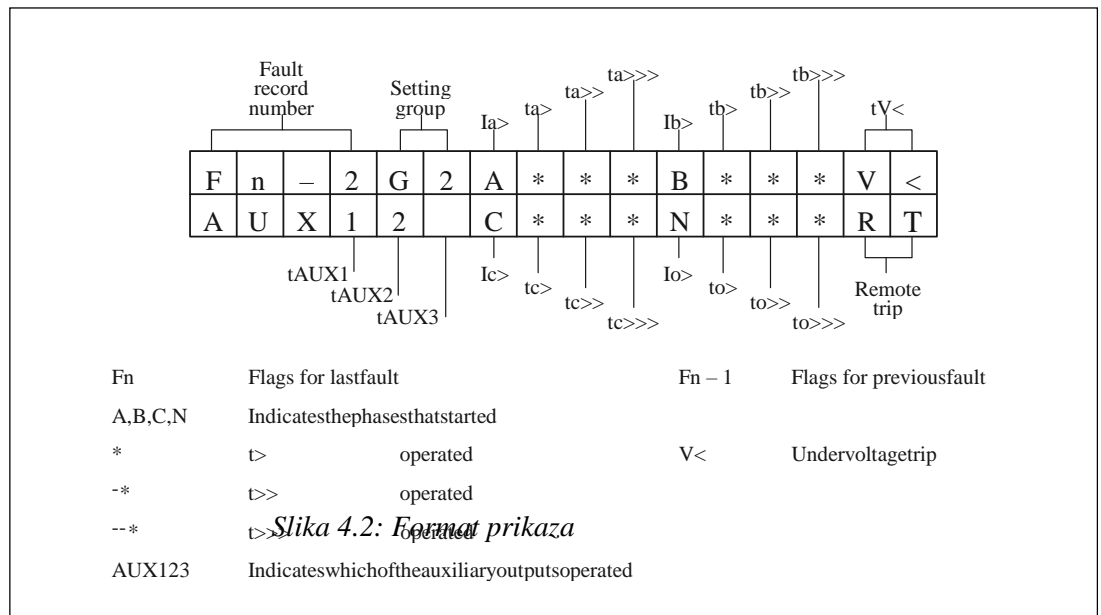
Fault record number

Setting group

Ia>  ta>  ta>>  ta>>>  Ib>  tb>  tb>>  tb>>>  tV<

| F | n | – | 2 | G | 2 | A | * | * | * | B | * | * | * | V | < |
|---|---|---|---|---|---|---|---|---|---|---|---|---|---|---|---|
| A | U | X | 1 | 2 |  | C | * | * | * | N | * | * | * | R | T |

tAUX1  tAUX2  tAUX3  Ic>  tc>  tc>>  tc>>>  Io>  to>  to>>  to>>>  Remote trip

Fn  Flags for lastfault  Fn – 1  Flags for previousfault

A,B,C,N  Indicatesthephasesthatstarted

*  t>  operated  V<  Undervoltagetrip

-*  t>>  operated

--*  t>>>  operated

Slika 4.2: Format prikaza

AUX123  Indicateswhichoftheauxiliaryoutputsoperated